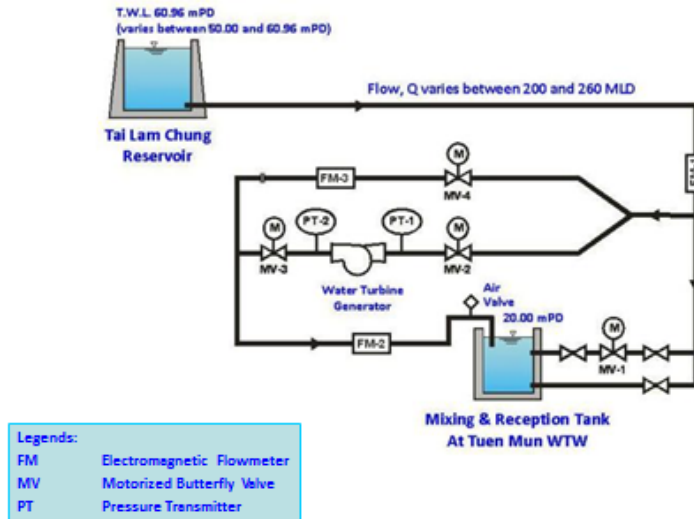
T.W.L. 60.96 mPD
(varies between 50.00 and 60.96 mPD)

Tai Lam Chung Reservoir

Flow, Q varies between 200 and 260 MLD

FM-3

M

MV-4

FM-1

M

PT-2

PT-1

M

MV-3

MV-2

Water Turbine Generator

Air Valve

20.00 mPD

M

FM-2

MV-1

Mixing & Reception Tank At Tuen Mun WTW

Legends:

| | |
|---|---|
| FM | Electromagnetic Flowmeter |
| MV | Motorized Butterfly Valve |
| PT | Pressure Transmitter |